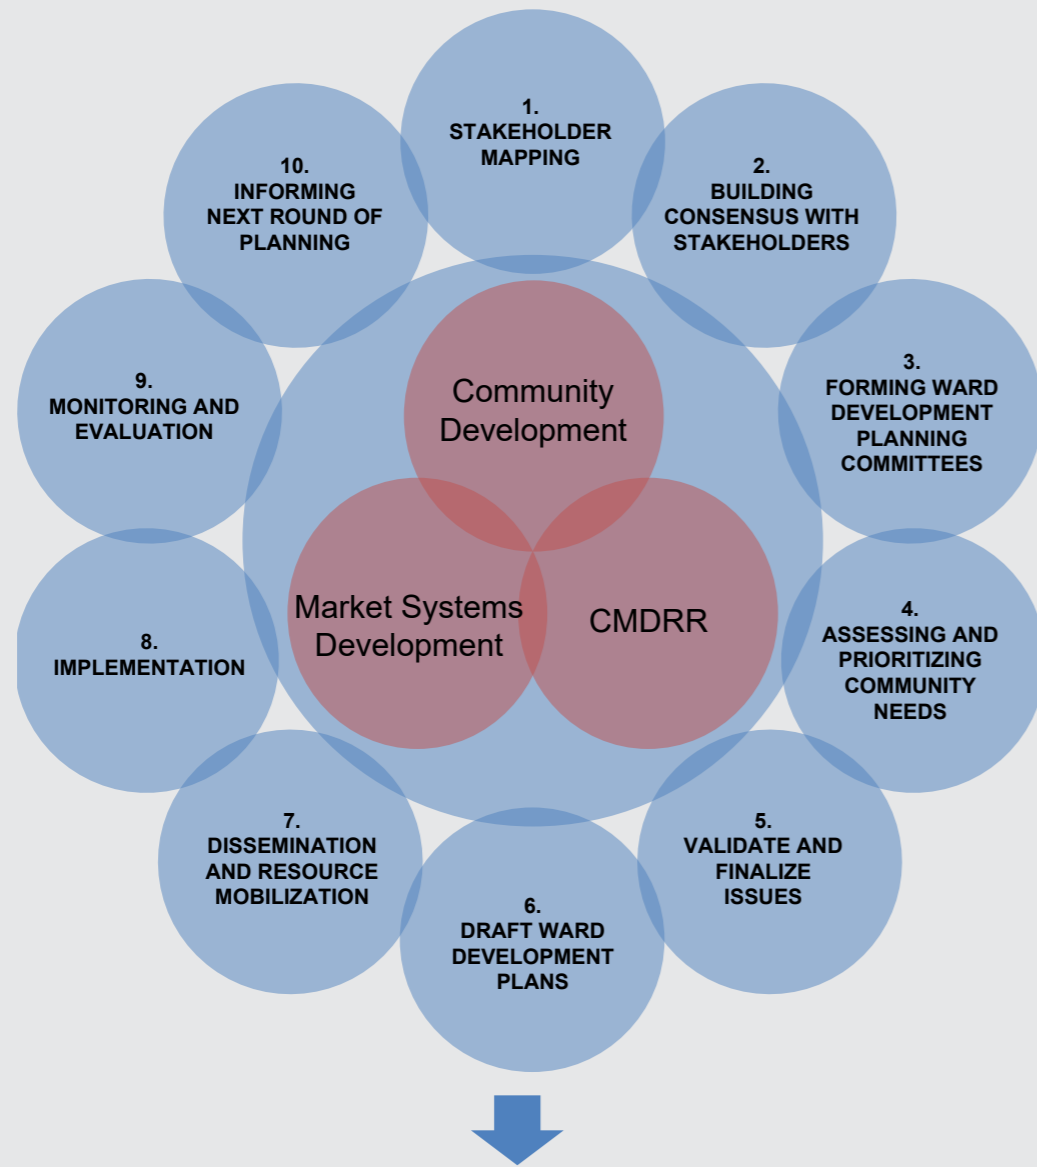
1.
STAKEHOLDER MAPPING

2.
BUILDING CONSENSUS WITH STAKEHOLDERS

3.
FORMING WARD DEVELOPMENT PLANNING COMMITTEES

4.
ASSESSING AND PRIORITIZING COMMUNITY NEEDS

5.
VALIDATE AND FINALIZE ISSUES

6.
DRAFT WARD DEVELOPMENT PLANS

7.
DISSEMINATION AND RESOURCE MOBILIZATION

8.
IMPLEMENTATION

9.
MONITORING AND EVALUATION

10.
INFORMING NEXT ROUND OF PLANNING

Community Development

Market Systems Development

CMDRR